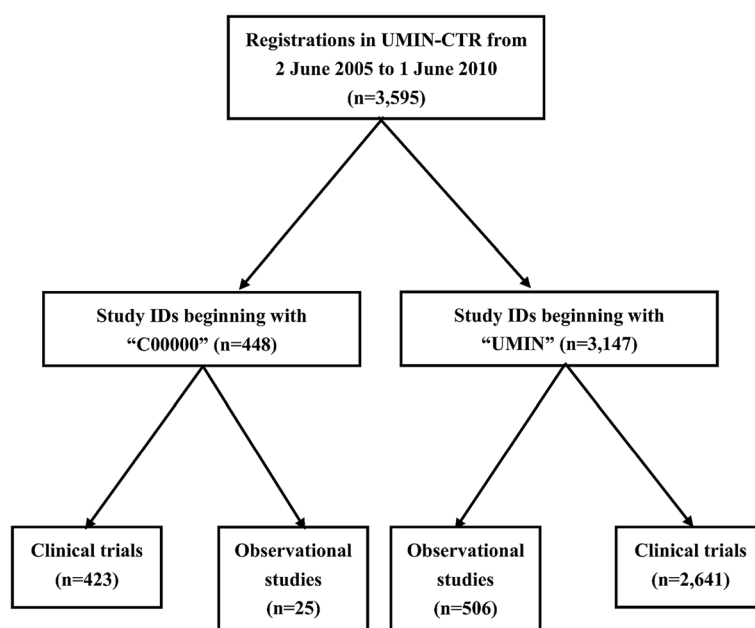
Registrations in UMIN-CTR from 2 June 2005 to 1 June 2010 (n=3,595)

Study IDs beginning with "C00000" (n=448)

Study IDs beginning with "UMIN" (n=3,147)

Clinical trials (n=423)

Observational studies (n=25)

Observational studies (n=506)

Clinical trials (n=2,641)